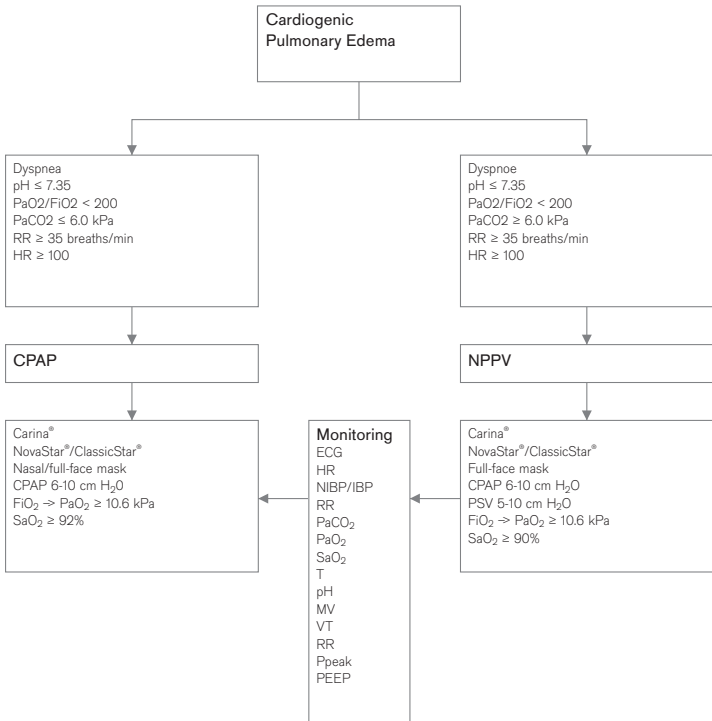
Cardiogenic Pulmonary Edema

Dyspnea
pH ≤ 7.35
PaO2/FiO2 < 200
PaCO2 ≤ 6.0 kPa
RR ≥ 35 breaths/min
HR ≥ 100

Dyspnoe
pH ≤ 7.35
PaO2/FiO2 < 200
PaCO2 ≥ 6.0 kPa
RR ≥ 35 breaths/min
HR ≥ 100

CPAP

NPPV

Carina®
NovaStar®/ClassicStar®
Nasal/full-face mask
CPAP 6-10 cm $H_20$
$FiO_2$ -> $PaO_2$ ≥ 10.6 kPa
$SaO_2$ ≥ 92%

Monitoring
ECG
HR
NIBP/IBP
RR
$PaCO_2$
$PaO_2$
$SaO_2$
T
pH
MV
VT
RR
Ppeak
PEEP

Carina®
NovaStar®/ClassicStar®
Full-face mask
CPAP 6-10 cm $H_2O$
PSV 5-10 cm $H_2O$
$FiO_2$ -> $PaO_2$ ≥ 10.6 kPa
$SaO_2$ ≥ 90%